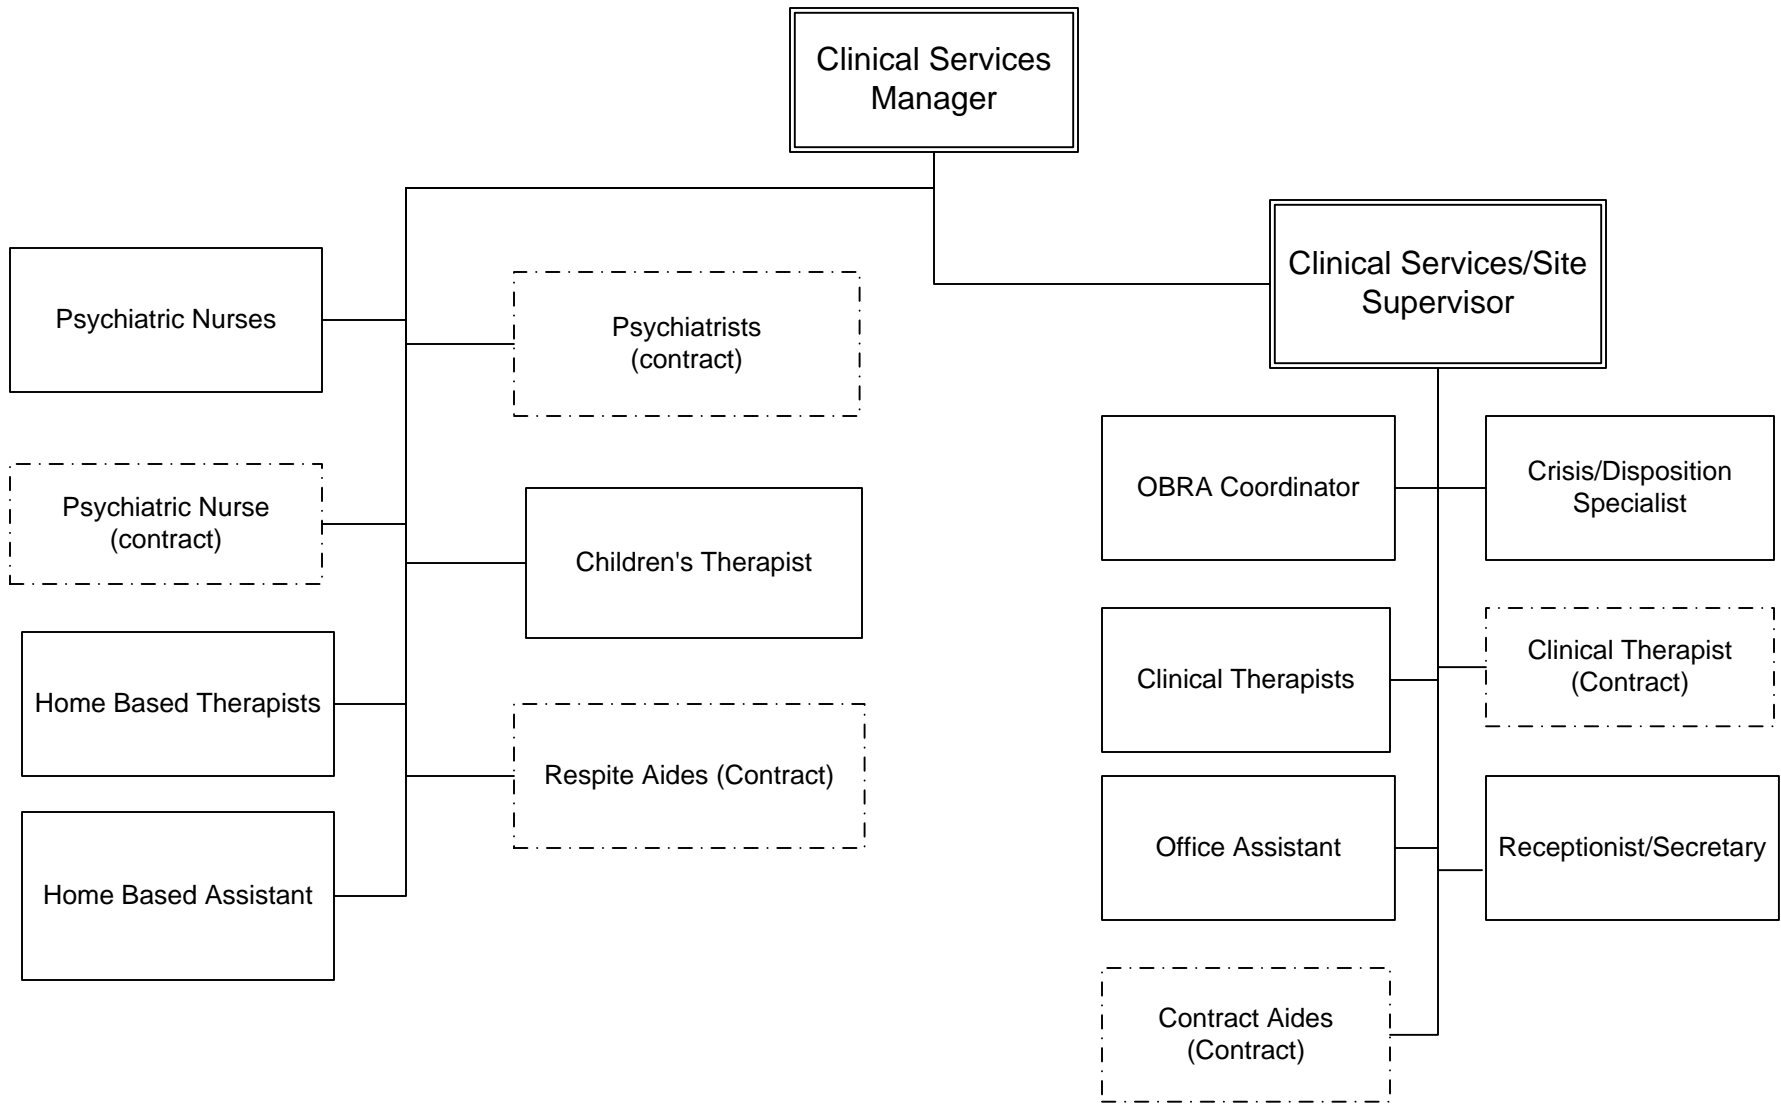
Clinical Services Manager

Psychiatric Nurses

Psychiatrists (contract)

Psychiatric Nurse (contract)

Children's Therapist

Home Based Therapists

Respite Aides (Contract)

Home Based Assistant

Clinical Services/Site Supervisor

OBRA Coordinator

Crisis/Disposition Specialist

Clinical Therapists

Clinical Therapist (Contract)

Office Assistant

Receptionist/Secretary

Contract Aides (Contract)